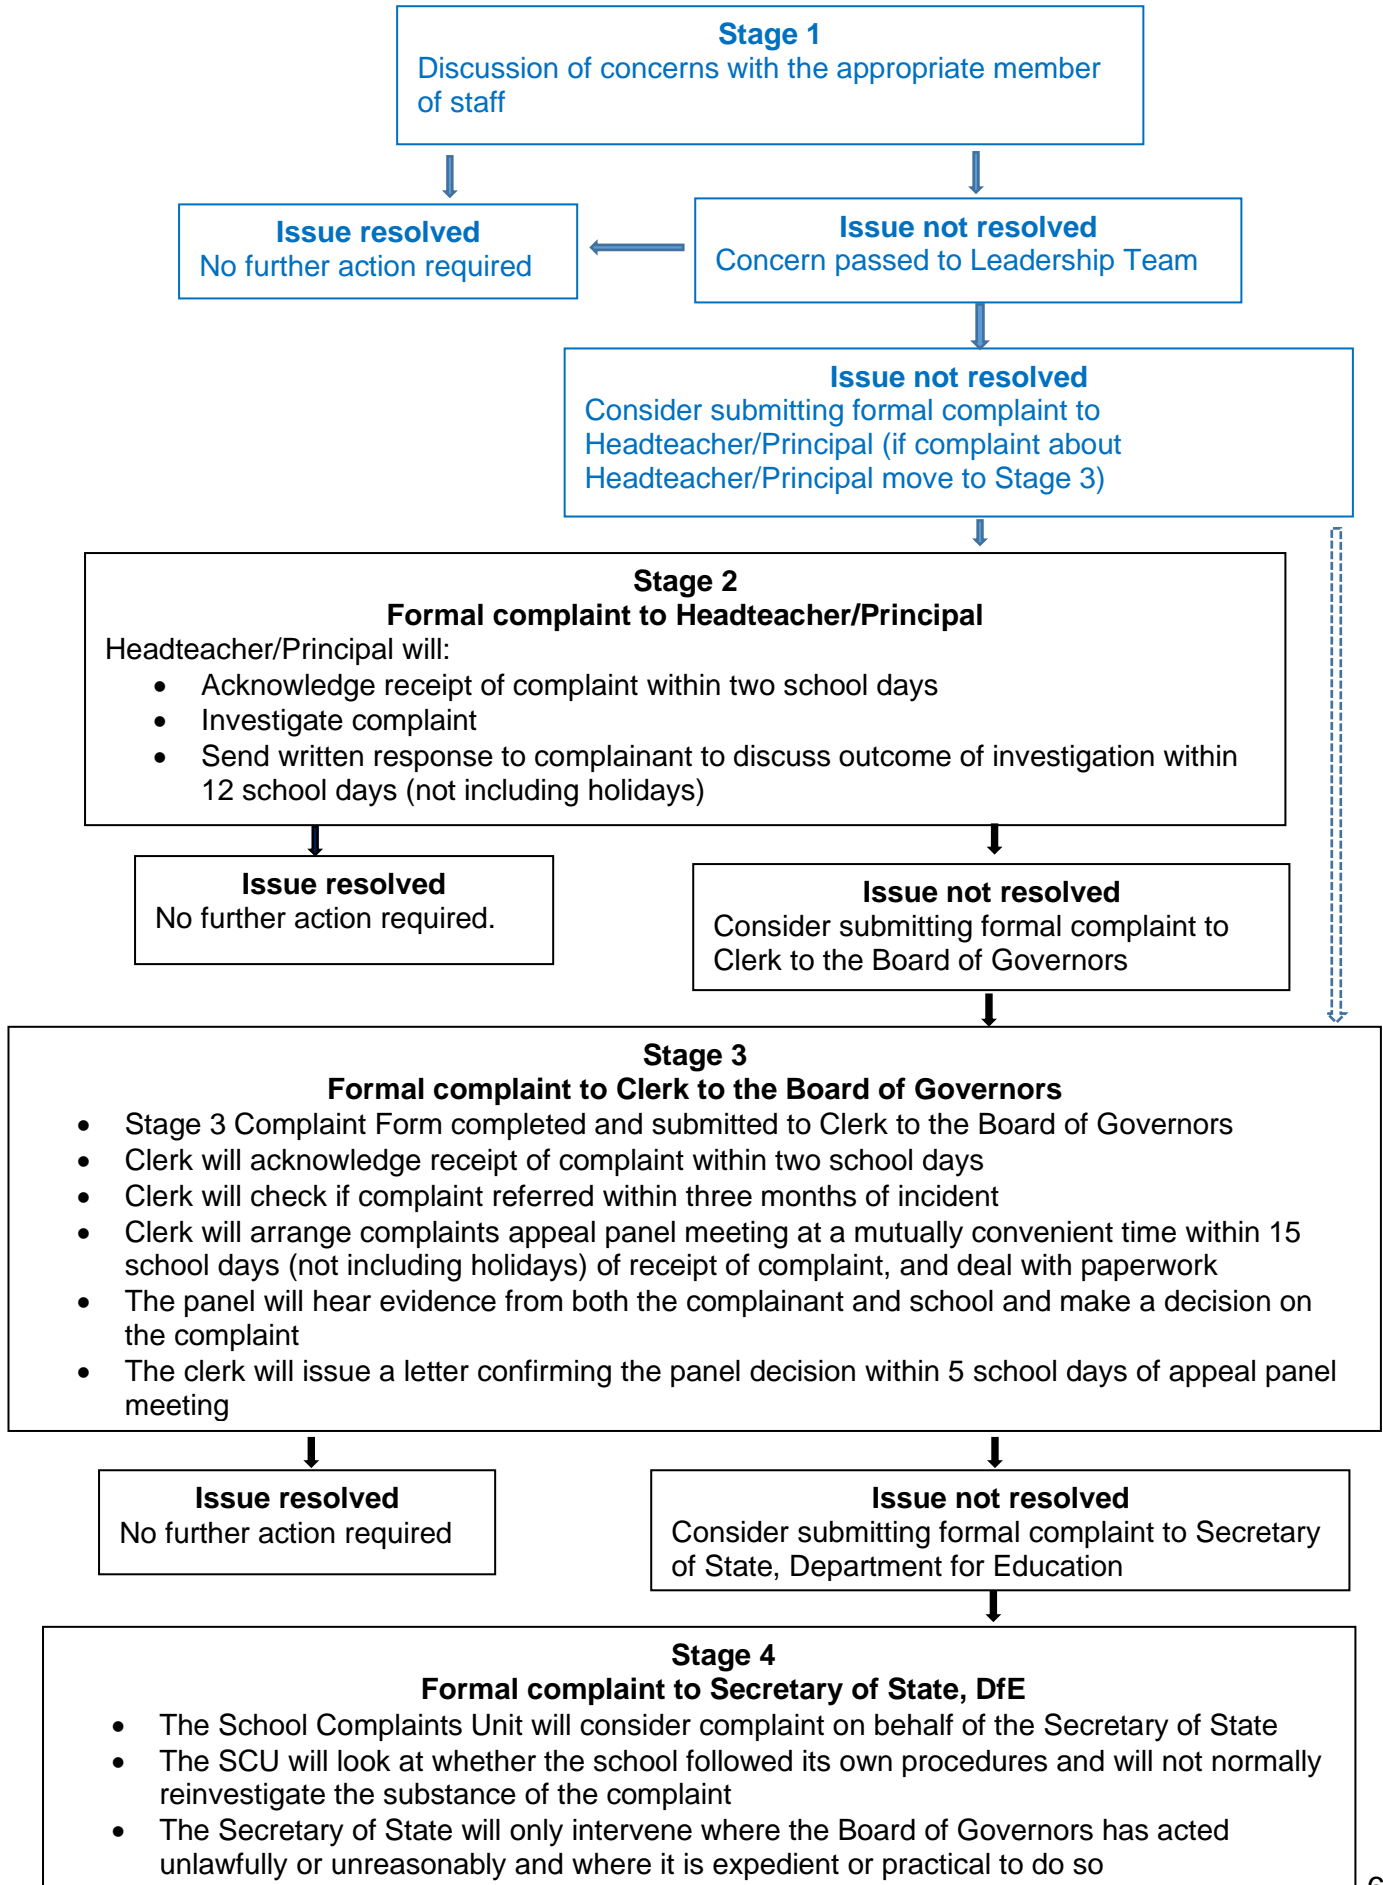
**Stage 1**
Discussion of concerns with the appropriate member of staff

**Issue resolved**
No further action required

**Issue not resolved**
Concern passed to Leadership Team

**Issue not resolved**
Consider submitting formal complaint to Headteacher/Principal (if complaint about Headteacher/Principal move to Stage 3)

**Stage 2**
**Formal complaint to Headteacher/Principal**
Headteacher/Principal will:
- Acknowledge receipt of complaint within two school days
- Investigate complaint
- Send written response to complainant to discuss outcome of investigation within 12 school days (not including holidays)

**Issue resolved**
No further action required.

**Issue not resolved**
Consider submitting formal complaint to Clerk to the Board of Governors

**Stage 3**
**Formal complaint to Clerk to the Board of Governors**
- Stage 3 Complaint Form completed and submitted to Clerk to the Board of Governors
- Clerk will acknowledge receipt of complaint within two school days
- Clerk will check if complaint referred within three months of incident
- Clerk will arrange complaints appeal panel meeting at a mutually convenient time within 15 school days (not including holidays) of receipt of complaint, and deal with paperwork
- The panel will hear evidence from both the complainant and school and make a decision on the complaint
- The clerk will issue a letter confirming the panel decision within 5 school days of appeal panel meeting

**Issue resolved**
No further action required

**Issue not resolved**
Consider submitting formal complaint to Secretary of State, Department for Education

**Stage 4**
**Formal complaint to Secretary of State, DfE**
- The School Complaints Unit will consider complaint on behalf of the Secretary of State
- The SCU will look at whether the school followed its own procedures and will not normally reinvestigate the substance of the complaint
- The Secretary of State will only intervene where the Board of Governors has acted unlawfully or unreasonably and where it is expedient or practical to do so

6